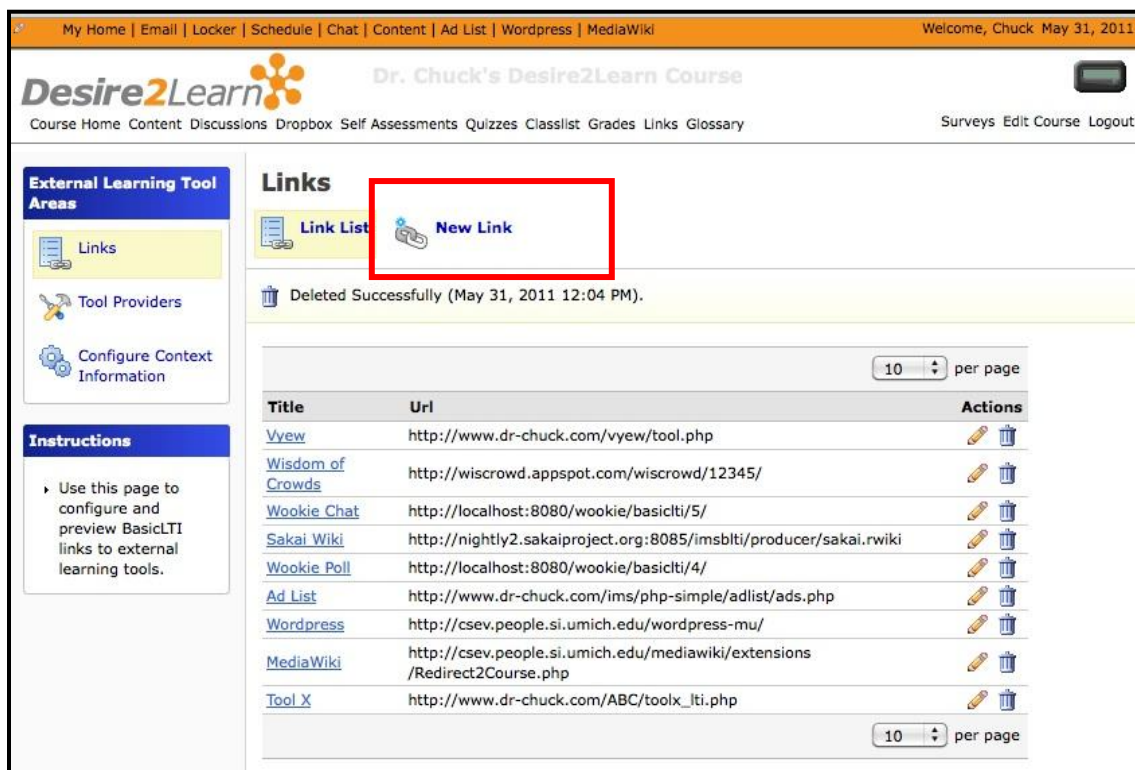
My Home | Email | Locker | Schedule | Chat | Content | Ad List | Wordpress | MediaWiki

Welcome, Chuck May 31, 2011

Desire2Learn

Dr. Chuck's Desire2Learn Course

Course Home Content Discussions Dropbox Self Assessments Quizzes Classlist Grades Links Glossary

Surveys Edit Course Logout

External Learning Tool Areas

Links

Tool Providers

Configure Context Information

Instructions

Use this page to configure and preview BasicLTI links to external learning tools.

Links

Link List

New Link

Deleted Successfully (May 31, 2011 12:04 PM).

10 per page

| Title | Url | Actions |
|---|---|---|
| Vyew | http://www.dr-chuck.com/vyew/tool.php | |
| Wisdom of Crowds | http://wiscrowd.appspot.com/wiscrowd/12345/ | |
| Wookie Chat | http://localhost:8080/wookie/basiclti/5/ | |
| Sakai Wiki | http://nightly2.sakaiproject.org:8085/imsblti/producer/sakai.rwiki | |
| Wookie Poll | http://localhost:8080/wookie/basiclti/4/ | |
| Ad List | http://www.dr-chuck.com/ims/php-simple/adlist/ads.php | |
| Wordpress | http://csev.people.si.umich.edu/wordpress-mu/ | |
| MediaWiki | http://csev.people.si.umich.edu/mediawiki/extensions/Redirect2Course.php | |
| Tool X | http://www.dr-chuck.com/ABC/toolx_lti.php | |

10 per page